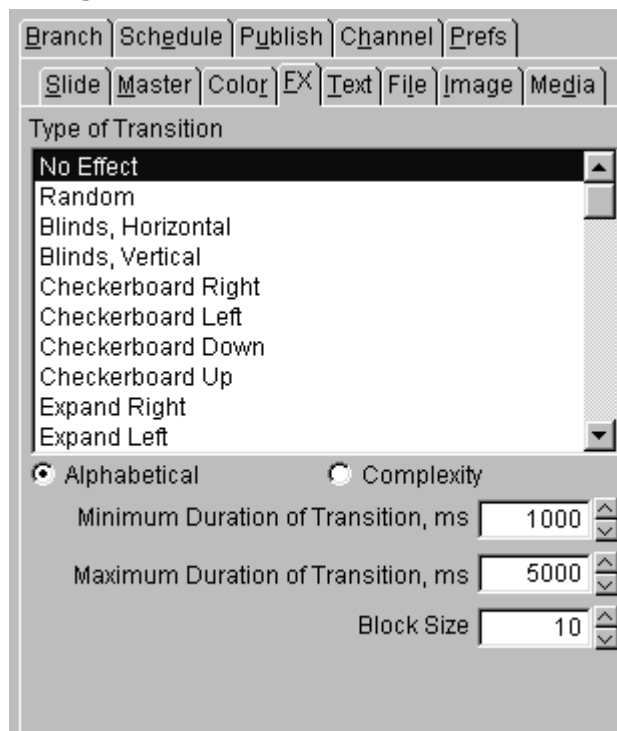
Branch | Schedule | Publish | Channel | Prefs

Slide | Master | Color | FX | Text | File | Image | Media

Type of Transition

No Effect
Random
Blinds, Horizontal
Blinds, Vertical
Checkerboard Right
Checkerboard Left
Checkerboard Down
Checkerboard Up
Expand Right
Expand Left

Alphabetical
Complexity

Minimum Duration of Transition, ms 1000

Maximum Duration of Transition, ms 5000

Block Size 10